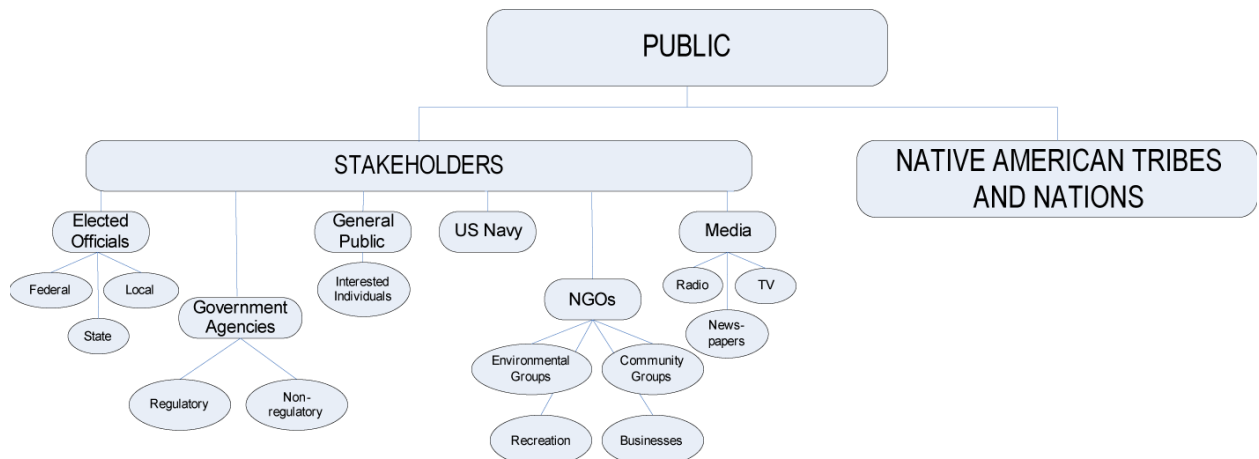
PUBLIC

STAKEHOLDERS

NATIVE AMERICAN TRIBES AND NATIONS

Elected Officials

Federal

Local

State

Government Agencies

Regulatory

Non-regulatory

General Public

Interested Individuals

US Navy

NGOs

Environmental Groups

Community Groups

Recreation

Businesses

Media

Radio

TV

News-papers